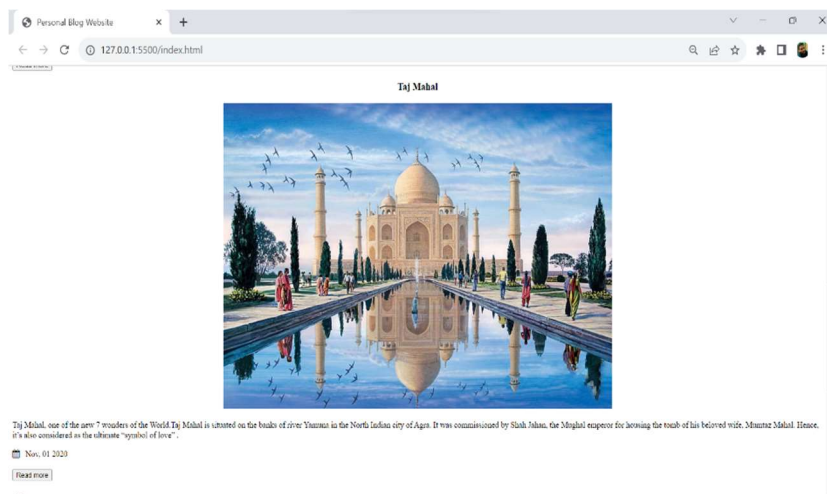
Personal Blog Website
127.0.0.1:5500/index.html

Read more

Taj Mahal

Taj Mahal, one of the new 7 wonders of the World.Taj Mahal is situated on the banks of river Yamuna in the North Indian city of Agra. It was commissioned by Shah Jahan, the Mughal emperor for housing the tomb of his beloved wife, Mumtaz Mahal. Hence, it's also considered as the ultimate "symbol of love" .

Nov, 01 2020

Read more